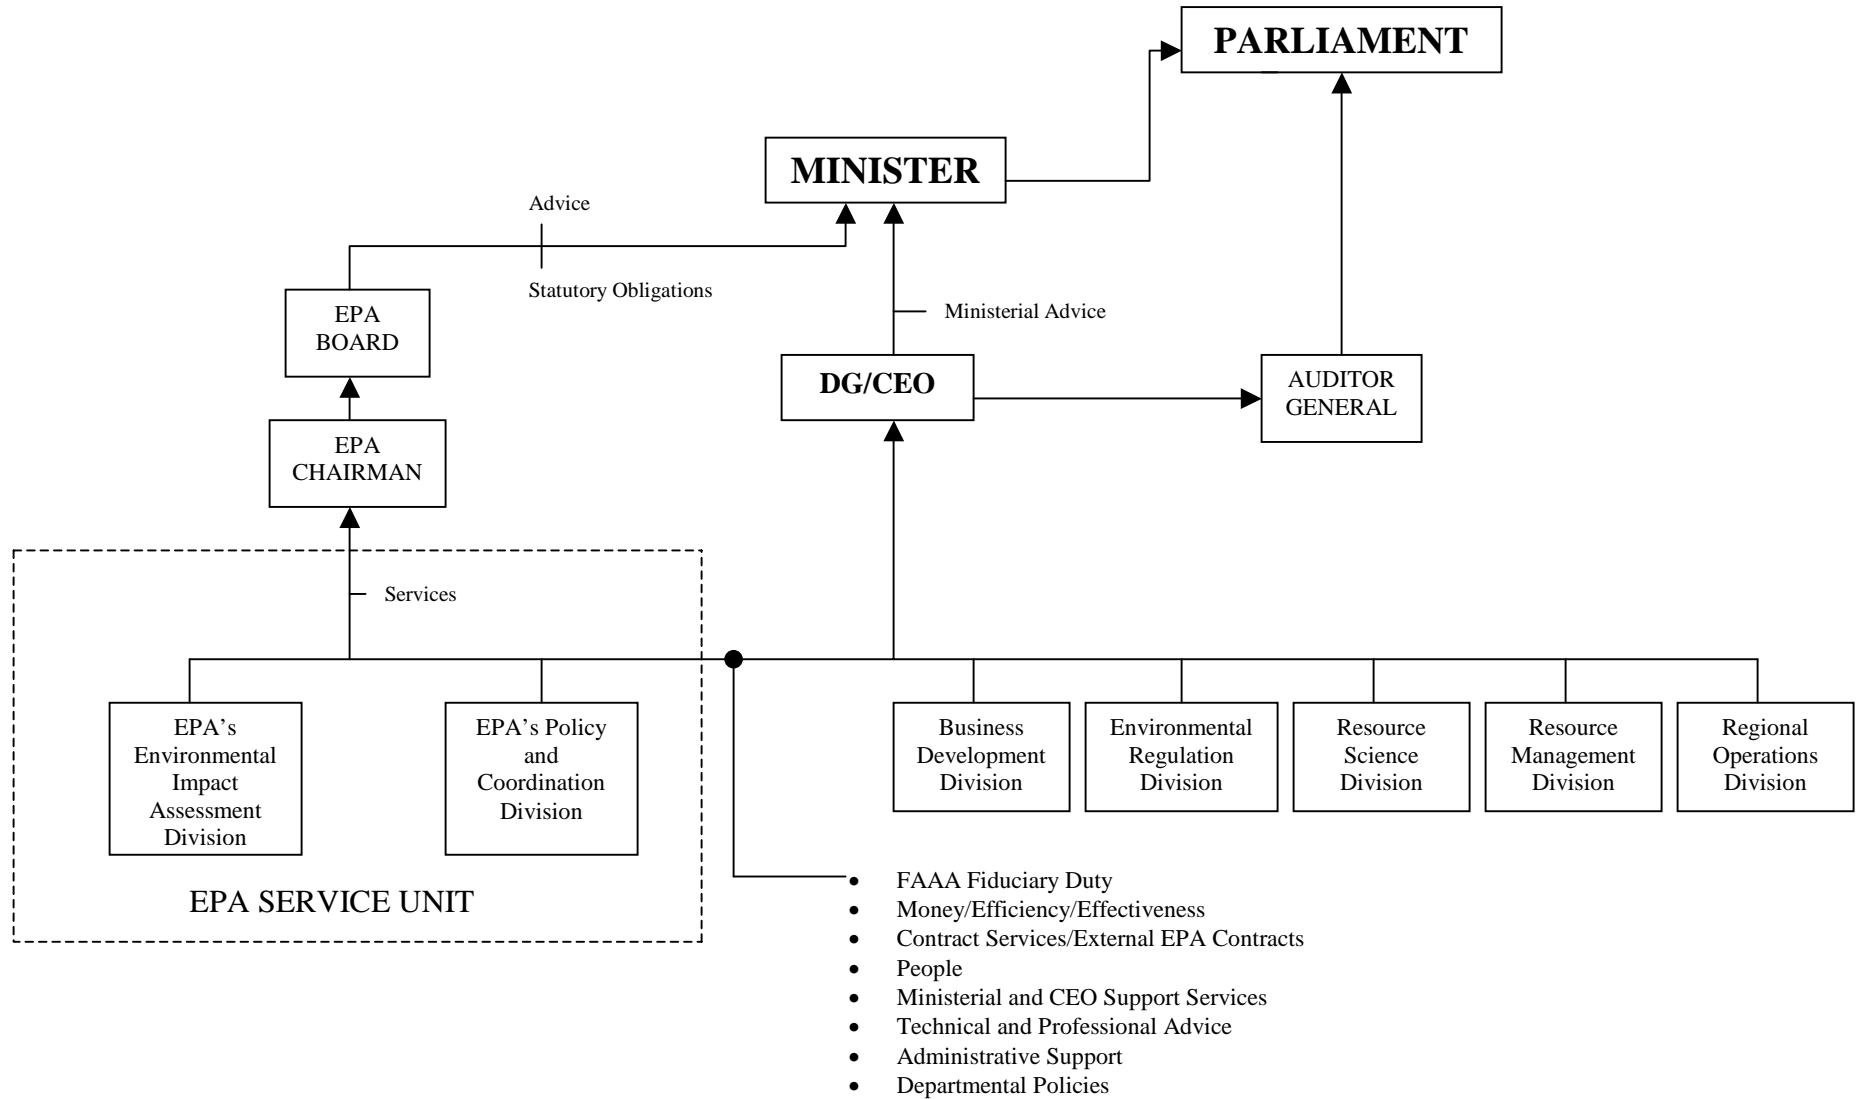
PARLIAMENT

MINISTER

Advice

Statutory Obligations

Ministerial Advice

EPA BOARD

DG/CEO

AUDITOR GENERAL

EPA CHAIRMAN

Services

EPA's Environmental Impact Assessment Division

EPA's Policy and Coordination Division

EPA SERVICE UNIT

Business Development Division

Environmental Regulation Division

Resource Science Division

Resource Management Division

Regional Operations Division

- FAAA Fiduciary Duty
- Money/Efficiency/Effectiveness
- Contract Services/External EPA Contracts
- People
- Ministerial and CEO Support Services
- Technical and Professional Advice
- Administrative Support
- Departmental Policies